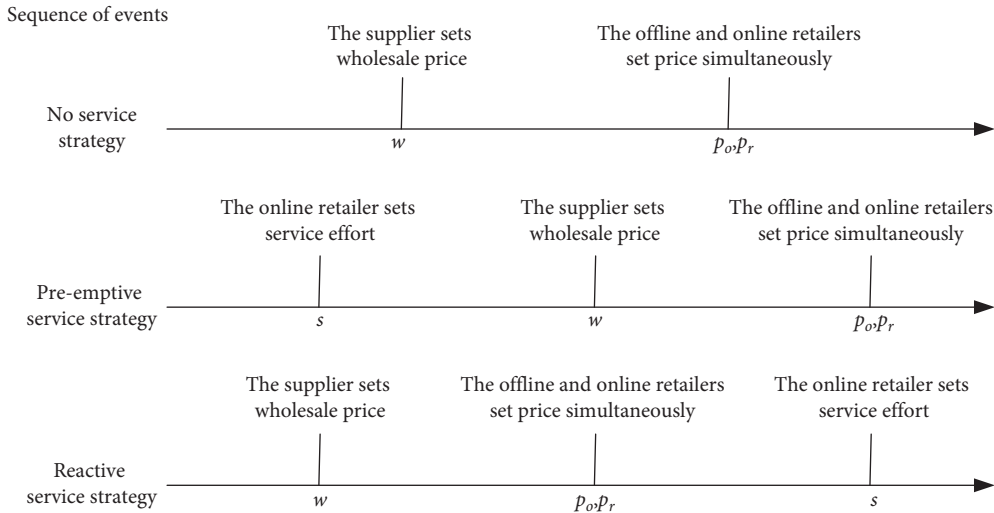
Sequence of events

The supplier sets wholesale price

The offline and online retailers set price simultaneously

No service strategy

$w$

$p_o, p_r$

The online retailer sets service effort

The supplier sets wholesale price

The offline and online retailers set price simultaneously

Pre-emptive service strategy

$s$

$w$

$p_o, p_r$

The supplier sets wholesale price

The offline and online retailers set price simultaneously

The online retailer sets service effort

Reactive service strategy

$w$

$p_o, p_r$

$s$